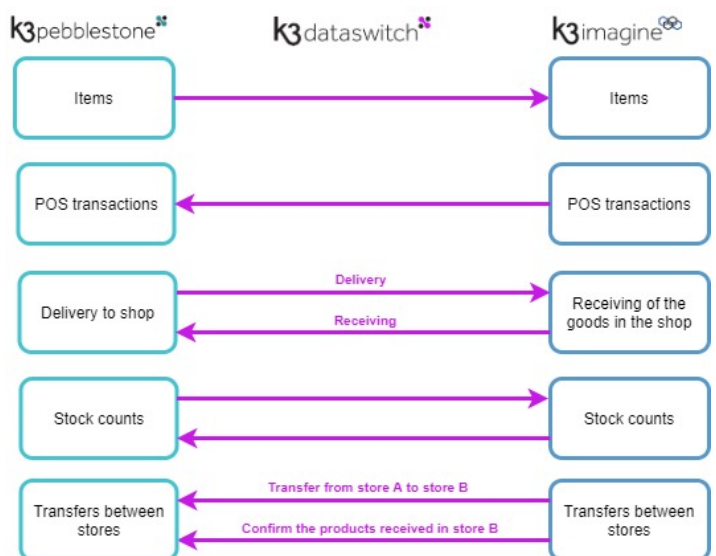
k3pebblestone

k3dataswitch

k3imagine

Items

Items

POS transactions

POS transactions

Delivery to shop

Delivery

Receiving

Receiving of the goods in the shop

Stock counts

Stock counts

Transfers between stores

Transfer from store A to store B

Confirm the products received in store B

Transfers between stores